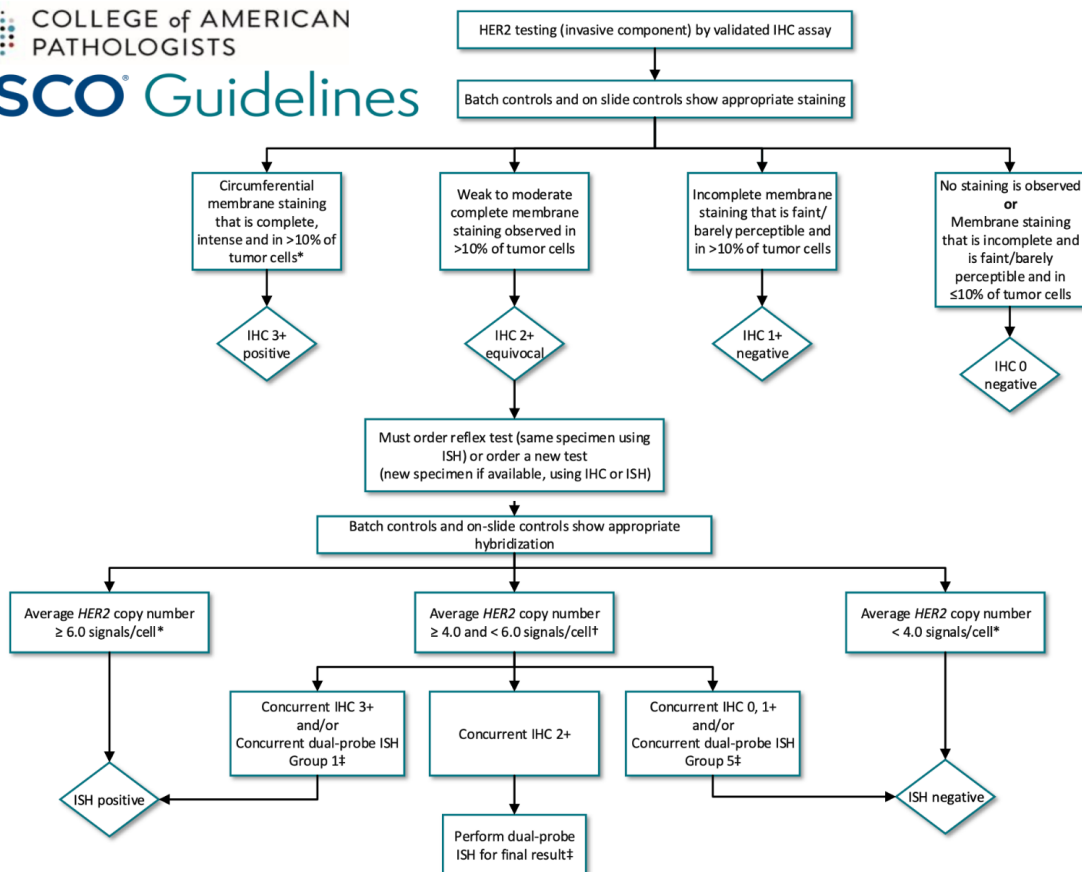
COLLEGE of AMERICAN PATHOLOGISTS

SCO Guidelines

HER2 testing (invasive component) by validated IHC assay

Batch controls and on slide controls show appropriate staining

Circumferential membrane staining that is complete, intense and in >10% of tumor cells*

Weak to moderate complete membrane staining observed in >10% of tumor cells

Incomplete membrane staining that is faint/ barely perceptible and in >10% of tumor cells

No staining is observed **or** Membrane staining that is incomplete and is faint/barely perceptible and in ≤10% of tumor cells

IHC 3+ positive

IHC 2+ equivocal

IHC 1+ negative

IHC 0 negative

Must order reflex test (same specimen using ISH) or order a new test (new specimen if available, using IHC or ISH)

Batch controls and on-slide controls show appropriate hybridization

Average *HER2* copy number ≥ 6.0 signals/cell*

Average *HER2* copy number ≥ 4.0 and < 6.0 signals/cell†

Average *HER2* copy number < 4.0 signals/cell*

Concurrent IHC 3+ and/or Concurrent dual-probe ISH Group 1‡

Concurrent IHC 2+

Concurrent IHC 0, 1+ and/or Concurrent dual-probe ISH Group 5‡

ISH positive

ISH negative

Perform dual-probe ISH for final result‡